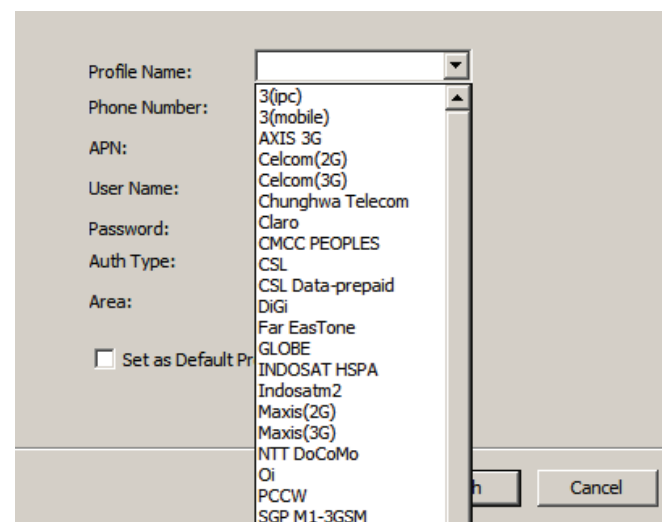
Profile Name:
Phone Number:
APN:
User Name:
Password:
Auth Type:
Area:

Set as Default Pr

3(ipc)
3(mobile)
AXIS 3G
Celcom(2G)
Celcom(3G)
Chunghwa Telecom
Claro
CMCC PEOPLES
CSL
CSL Data-prepaid
DiGi
Far EasTone
GLOBE
INDOSAT HSPA
Indosatm2
Maxis(2G)
Maxis(3G)
NTT DoCoMo
Oi
PCCW
SGP M1-3GSM

h
Cancel